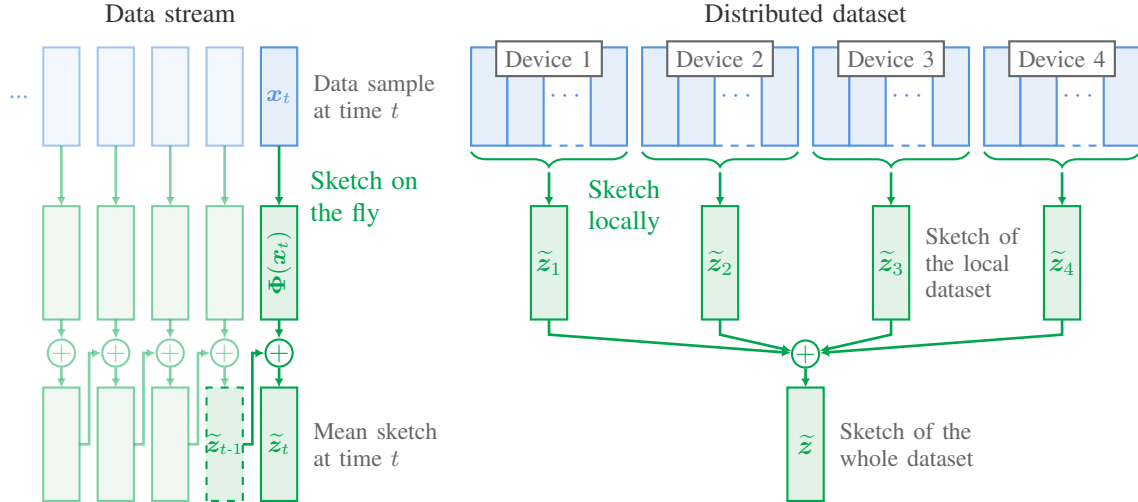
Data stream

...

$\boldsymbol{x}_t$

Data sample at time $t$

Sketch on the fly

$\boldsymbol{\Phi}(\boldsymbol{x}_t)$

$\oplus$ $\oplus$ $\oplus$ $\oplus$ $\oplus$

$\widetilde{\boldsymbol{z}}_{t\text{-}1}$

$\widetilde{\boldsymbol{z}}_t$

Mean sketch at time $t$

Distributed dataset

Device 1

...

Device 2

...

Device 3

...

Device 4

...

Sketch locally

$\widetilde{\boldsymbol{z}}_1$

$\widetilde{\boldsymbol{z}}_2$

$\widetilde{\boldsymbol{z}}_3$

Sketch of the local dataset

$\widetilde{\boldsymbol{z}}_4$

$\oplus$

$\widetilde{\boldsymbol{z}}$

Sketch of the whole dataset